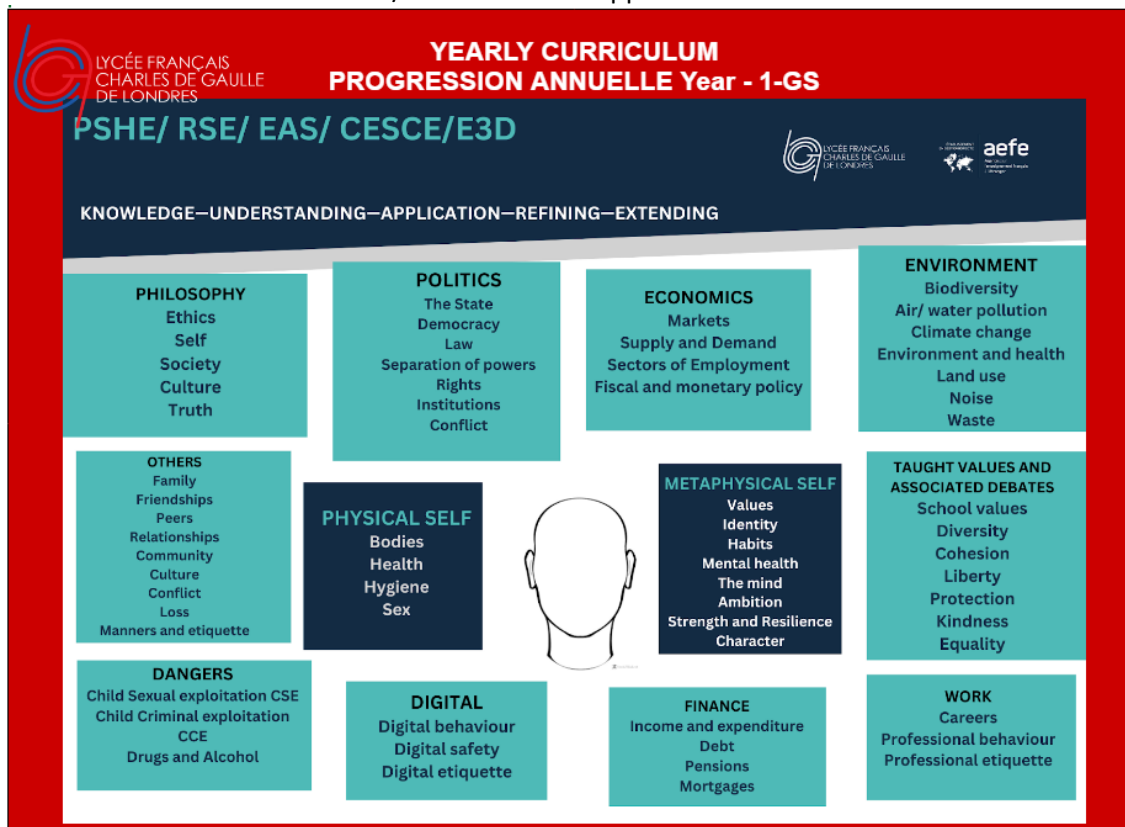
LYCÉE FRANÇAIS CHARLES DE GAULLE DE LONDRES

YEARLY CURRICULUM
PROGRESSION ANNUELLE Year - 1-GS

PSHE/ RSE/ EAS/ CESCE/E3D

LYCÉE FRANÇAIS CHARLES DE GAULLE DE LONDRES

aefe

KNOWLEDGE—UNDERSTANDING—APPLICATION—REFINING—EXTENDING

PHILOSOPHY
Ethics
Self
Society
Culture
Truth

POLITICS
The State
Democracy
Law
Separation of powers
Rights
Institutions
Conflict

ECONOMICS
Markets
Supply and Demand
Sectors of Employment
Fiscal and monetary policy

ENVIRONMENT
Biodiversity
Air/ water pollution
Climate change
Environment and health
Land use
Noise
Waste

OTHERS
Family
Friendships
Peers
Relationships
Community
Culture
Conflict
Loss
Manners and etiquette

PHYSICAL SELF
Bodies
Health
Hygiene
Sex

METAPHYSICAL SELF
Values
Identity
Habits
Mental health
The mind
Ambition
Strength and Resilience
Character

TAUGHT VALUES AND ASSOCIATED DEBATES
School values
Diversity
Cohesion
Liberty
Protection
Kindness
Equality

DANGERS
Child Sexual exploitation CSE
Child Criminal exploitation CCE
Drugs and Alcohol

DIGITAL
Digital behaviour
Digital safety
Digital etiquette

FINANCE
Income and expenditure
Debt
Pensions
Mortgages

WORK
Careers
Professional behaviour
Professional etiquette